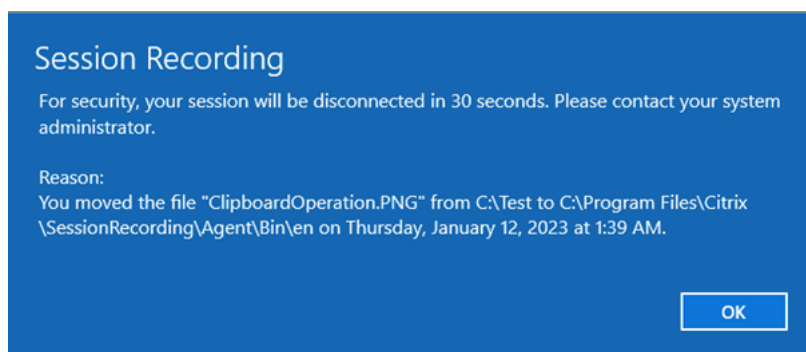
Session Recording

For security, your session will be disconnected in 30 seconds. Please contact your system administrator.

Reason:
You moved the file "ClipboardOperation.PNG" from C:\Test to C:\Program Files\Citrix \SessionRecording\Agent\Bin\en on Thursday, January 12, 2023 at 1:39 AM.

OK